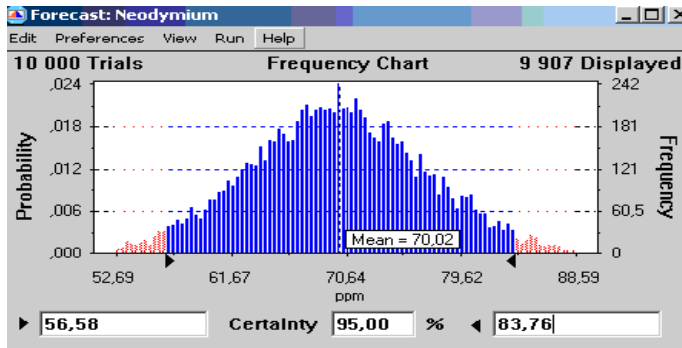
Forecast: Neodymium

Edit Preferences View Run Help

10 000 Trials Frequency Chart 9 907 Displayed

,024 ,018 ,012 ,006 ,000

Probability

242 181 121 60,5 0

Frequency

Mean = 70,02

52,69 61,67 70,64 79,62 88,59

ppm

56,58 Certainty 95,00 % 83,76